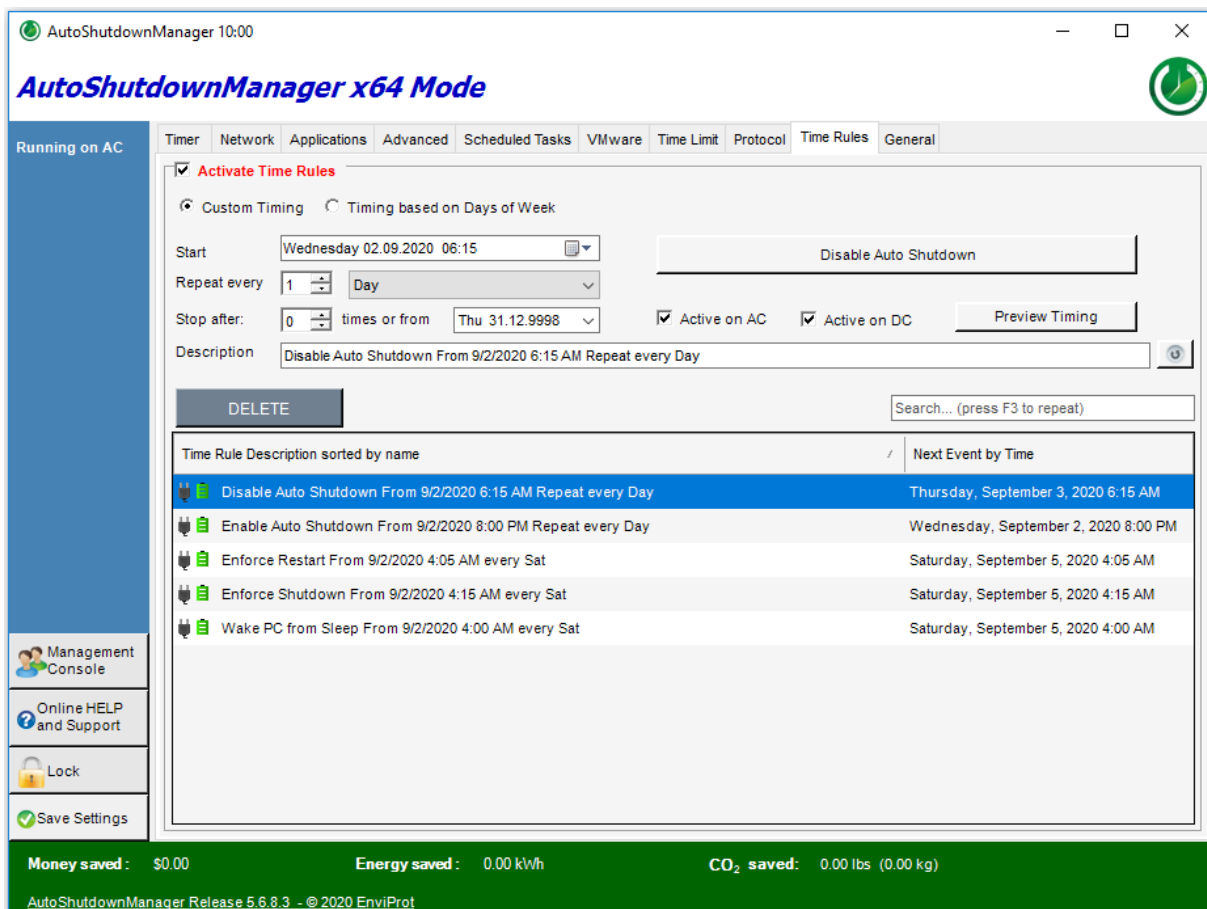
AutoShutdownManager 10:00

AutoShutdownManager x64 Mode

Running on AC

Timer | Network | Applications | Advanced | Scheduled Tasks | VMware | Time Limit | Protocol | Time Rules | General

Activate Time Rules

Custom Timing   Timing based on Days of Week

Start   Wednesday 02.09.2020 06:15

Disable Auto Shutdown

Repeat every   1   Day

Stop after:   0   times or from   Thu 31.12.9998   Active on AC   Active on DC   Preview Timing

Description   Disable Auto Shutdown From 9/2/2020 6:15 AM Repeat every Day

DELETE

Search... (press F3 to repeat)

| Time Rule Description sorted by name | Next Event by Time |
|---|---|
| Disable Auto Shutdown From 9/2/2020 6:15 AM Repeat every Day | Thursday, September 3, 2020 6:15 AM |
| Enable Auto Shutdown From 9/2/2020 8:00 PM Repeat every Day | Wednesday, September 2, 2020 8:00 PM |
| Enforce Restart From 9/2/2020 4:05 AM every Sat | Saturday, September 5, 2020 4:05 AM |
| Enforce Shutdown From 9/2/2020 4:15 AM every Sat | Saturday, September 5, 2020 4:15 AM |
| Wake PC from Sleep From 9/2/2020 4:00 AM every Sat | Saturday, September 5, 2020 4:00 AM |

Management Console

Online HELP and Support

Lock

Save Settings

Money saved : $0.00   Energy saved : 0.00 kWh   $CO_2$ saved: 0.00 lbs (0.00 kg)

AutoShutdownManager Release 5.6.8.3 - © 2020 EnviProt